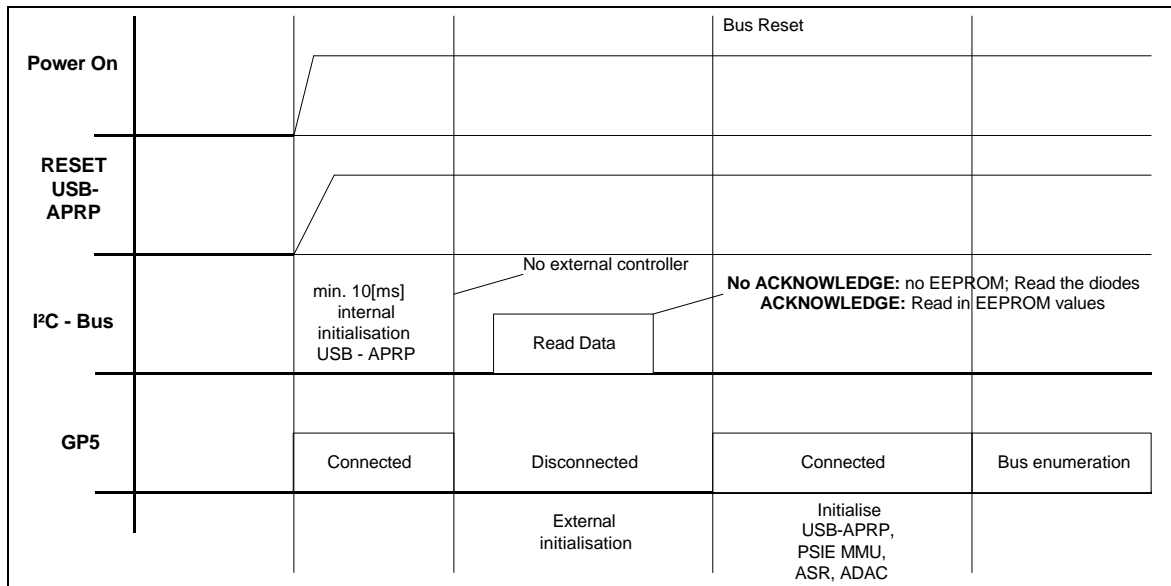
Bus Reset

Power On

RESET USB-APRP

No external controller

min. 10[ms] internal initialisation USB - APRP

No ACKNOWLEDGE: no EEPROM; Read the diodes
ACKNOWLEDGE: Read in EEPROM values

I²C - Bus

Read Data

GP5

Connected

Disconnected

Connected

Bus enumeration

External initialisation

Initialise USB-APRP, PSIE MMU, ASR, ADAC